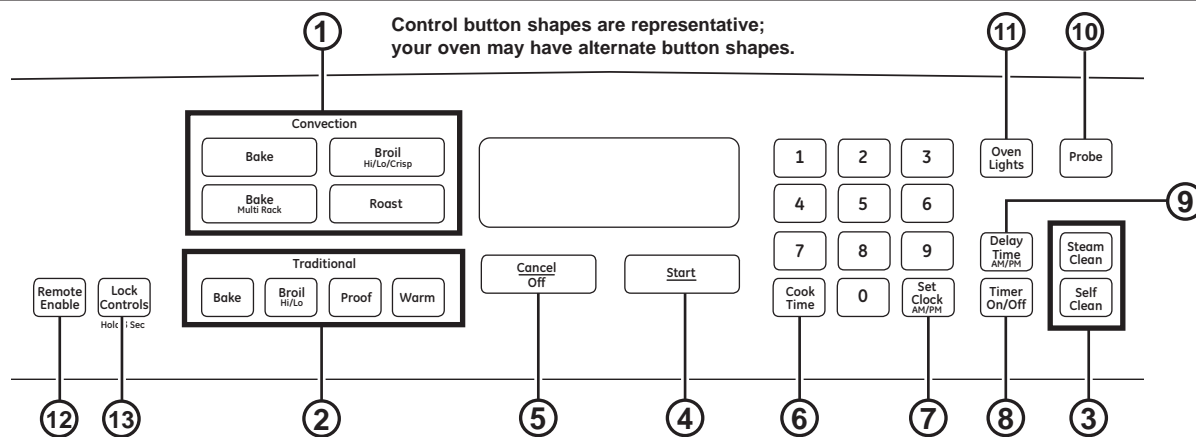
1

Control button shapes are representative; your oven may have alternate button shapes.

11

10

Convection

Bake

Broil
Hi/Lo/Crisp

Bake
Multi Rack

Roast

1 2 3
4 5 6
7 8 9

Oven Lights

Probe

9

Delay Time
AM/PM

Steam Clean

Traditional

Remote Enable

Lock Controls
Hold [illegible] Sec

Bake

Broil
Hi/Lo

Proof

Warm

Cancel
Off

Start

Cook Time

0

Set Clock
AM/PM

Timer On/Off

Self Clean

12 13 2 5 4 6 7 8 3